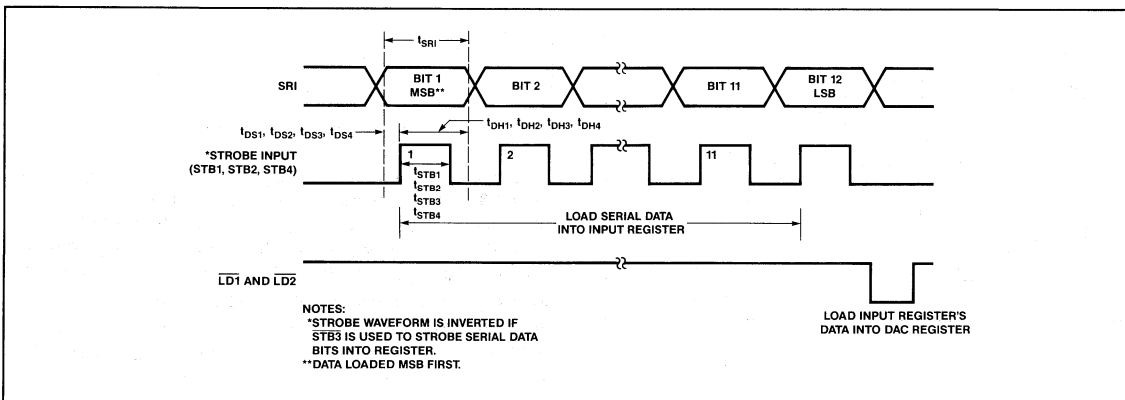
$t_{SRI}$

SRI

BIT 1 MSB**

BIT 2

BIT 11

BIT 12 LSB

$t_{DS1}$, $t_{DS2}$, $t_{DS3}$, $t_{DS4}$

$t_{DH1}$, $t_{DH2}$, $t_{DH3}$, $t_{DH4}$

*STROBE INPUT (STB1, STB2, STB4)

1

2

11

$t_{STB1}$
$t_{STB2}$
$t_{STB3}$
$t_{STB4}$

LOAD SERIAL DATA INTO INPUT REGISTER

$\overline{LD1}$ AND $\overline{LD2}$

NOTES:
*STROBE WAVEFORM IS INVERTED IF $\overline{STB3}$ IS USED TO STROBE SERIAL DATA BITS INTO REGISTER.
**DATA LOADED MSB FIRST.

LOAD INPUT REGISTER'S DATA INTO DAC REGISTER